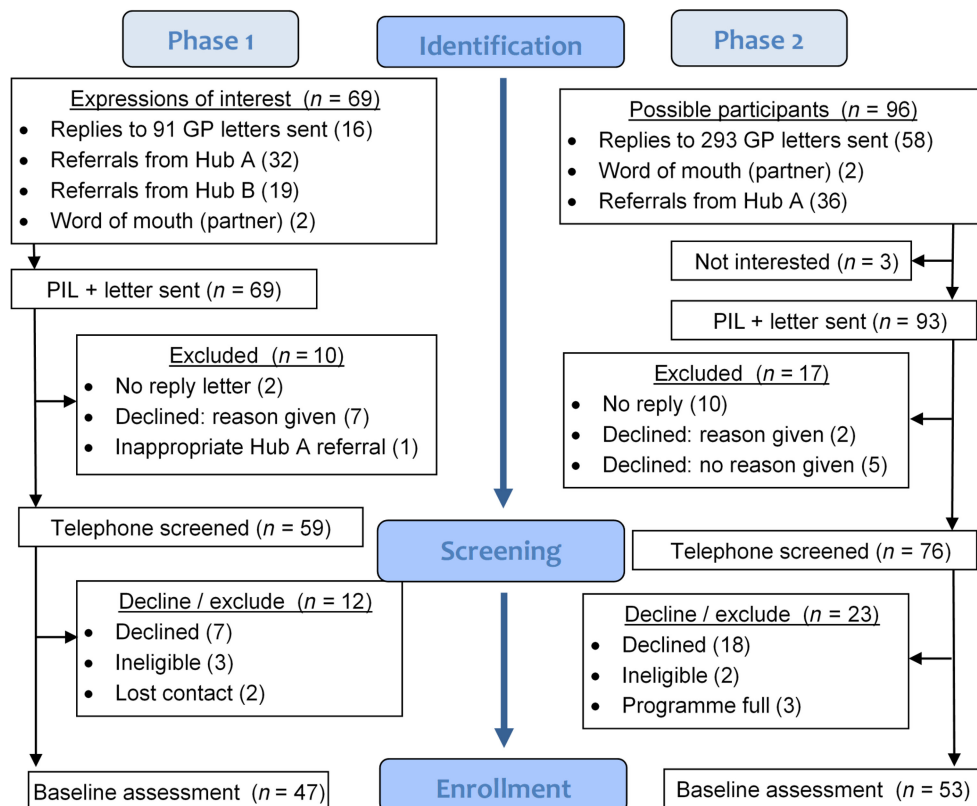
Phase 1

Identification

Phase 2

Expressions of interest ($n$ = 69)
- Replies to 91 GP letters sent (16)
- Referrals from Hub A (32)
- Referrals from Hub B (19)
- Word of mouth (partner) (2)

PIL + letter sent ($n$ = 69)

Excluded ($n$ = 10)
- No reply letter (2)
- Declined: reason given (7)
- Inappropriate Hub A referral (1)

Telephone screened ($n$ = 59)

Decline / exclude ($n$ = 12)
- Declined (7)
- Ineligible (3)
- Lost contact (2)

Baseline assessment ($n$ = 47)

Possible participants ($n$ = 96)
- Replies to 293 GP letters sent (58)
- Word of mouth (partner) (2)
- Referrals from Hub A (36)

Not interested ($n$ = 3)

PIL + letter sent ($n$ = 93)

Excluded ($n$ = 17)
- No reply (10)
- Declined: reason given (2)
- Declined: no reason given (5)

Screening

Telephone screened ($n$ = 76)

Decline / exclude ($n$ = 23)
- Declined (18)
- Ineligible (2)
- Programme full (3)

Enrollment

Baseline assessment ($n$ = 53)